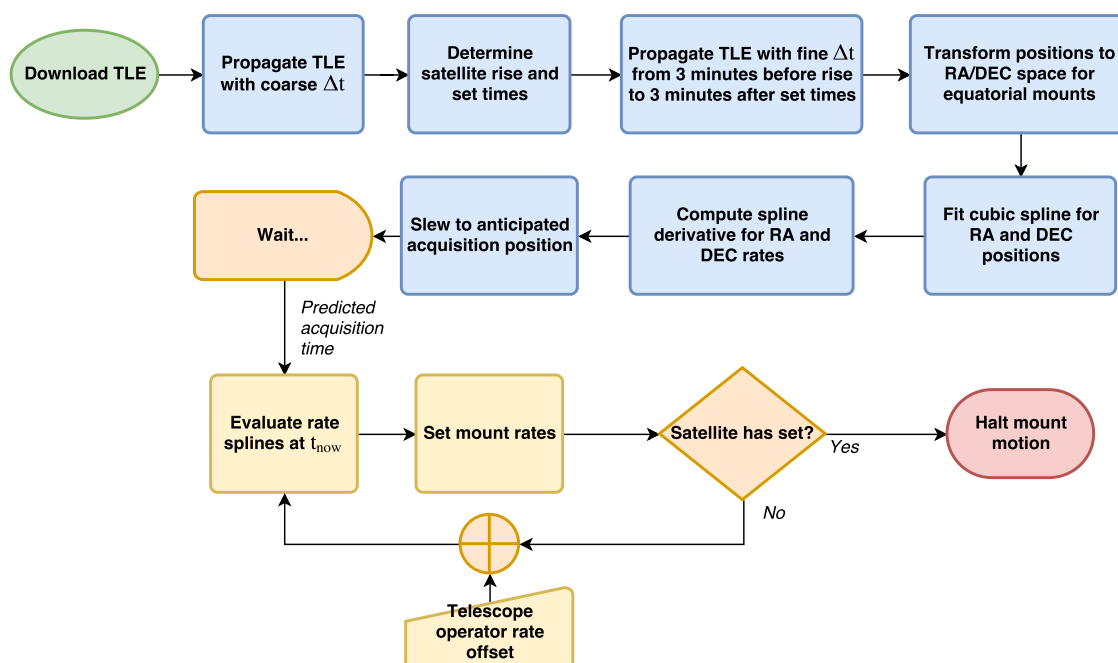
Download TLE

Propagate TLE with coarse $\Delta t$

Determine satellite rise and set times

Propagate TLE with fine $\Delta t$ from 3 minutes before rise to 3 minutes after set times

Transform positions to RA/DEC space for equatorial mounts

Fit cubic spline for RA and DEC positions

Compute spline derivative for RA and DEC rates

Slew to anticipated acquisition position

Wait...

Predicted acquisition time

Evaluate rate splines at $t_{now}$

Set mount rates

Satellite has set?

Yes

Halt mount motion

No

Telescope operator rate offset